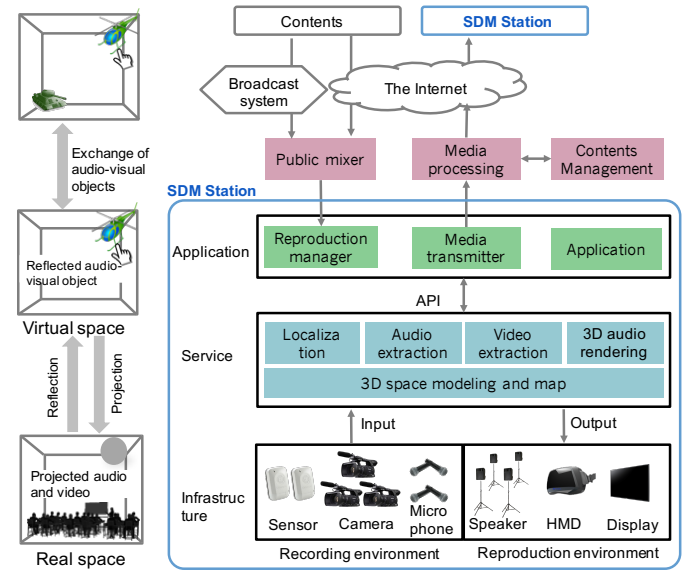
Exchange of audio-visual objects

Reflected audio-visual object

Virtual space

Reflection

Projection

Projected audio and video

Real space

Contents

SDM Station

Broadcast system

The Internet

Public mixer

Media processing

Contents Management

SDM Station

Application

Reproduction manager

Media transmitter

Application

API

Service

Localization

Audio extraction

Video extraction

3D audio rendering

3D space modeling and map

Input

Output

Infrastructure

Sensor

Camera

Microphone

Speaker

HMD

Display

Recording environment

Reproduction environment